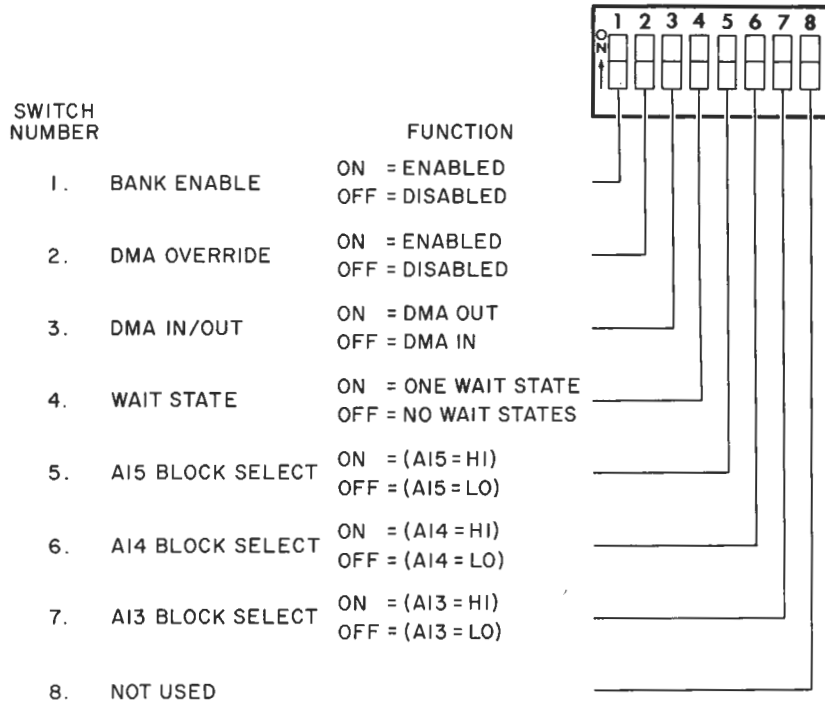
1 2 3 4 5 6 7 8

ON

SWITCH NUMBER

FUNCTION

1. BANK ENABLE
ON = ENABLED
OFF = DISABLED

2. DMA OVERRIDE
ON = ENABLED
OFF = DISABLED

3. DMA IN/OUT
ON = DMA OUT
OFF = DMA IN

4. WAIT STATE
ON = ONE WAIT STATE
OFF = NO WAIT STATES

5. A15 BLOCK SELECT
ON = (A15 = HI)
OFF = (A15 = LO)

6. A14 BLOCK SELECT
ON = (A14 = HI)
OFF = (A14 = LO)

7. A13 BLOCK SELECT
ON = (A13 = HI)
OFF = (A13 = LO)

8. NOT USED